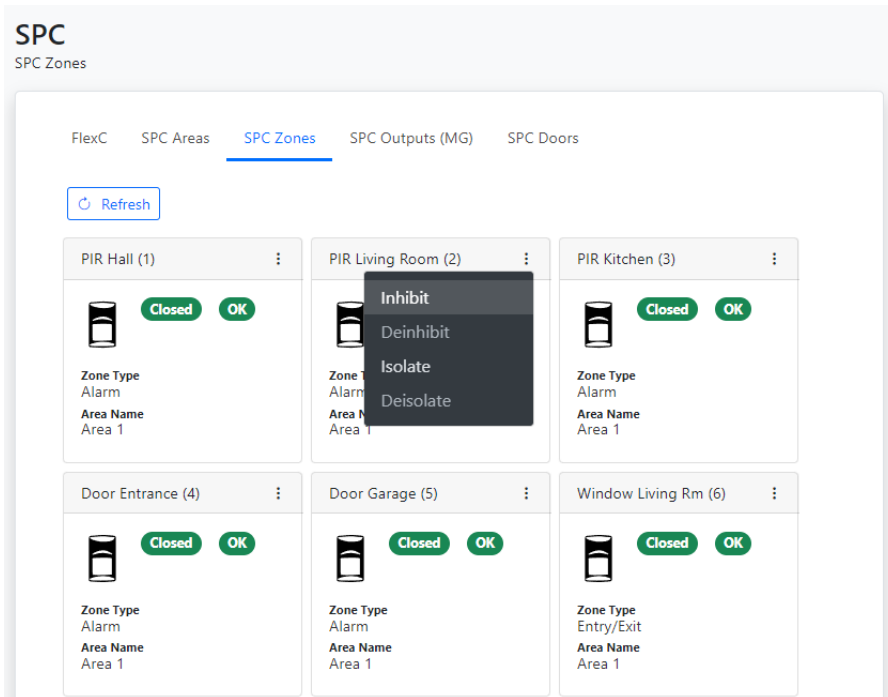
SPC
SPC Zones

FlexC SPC Areas SPC Zones SPC Outputs (MG) SPC Doors

Refresh

PIR Hall (1)
Closed OK
Zone Type
Alarm
Area Name
Area 1

PIR Living Room (2)
Zone T
Alarm
Area N
Area 1

Inhibit
Deinhibit
Isolate
Deisolate

PIR Kitchen (3)
Closed OK
Zone Type
Alarm
Area Name
Area 1

Door Entrance (4)
Closed OK
Zone Type
Alarm
Area Name
Area 1

Door Garage (5)
Closed OK
Zone Type
Alarm
Area Name
Area 1

Window Living Rm (6)
Closed OK
Zone Type
Entry/Exit
Area Name
Area 1